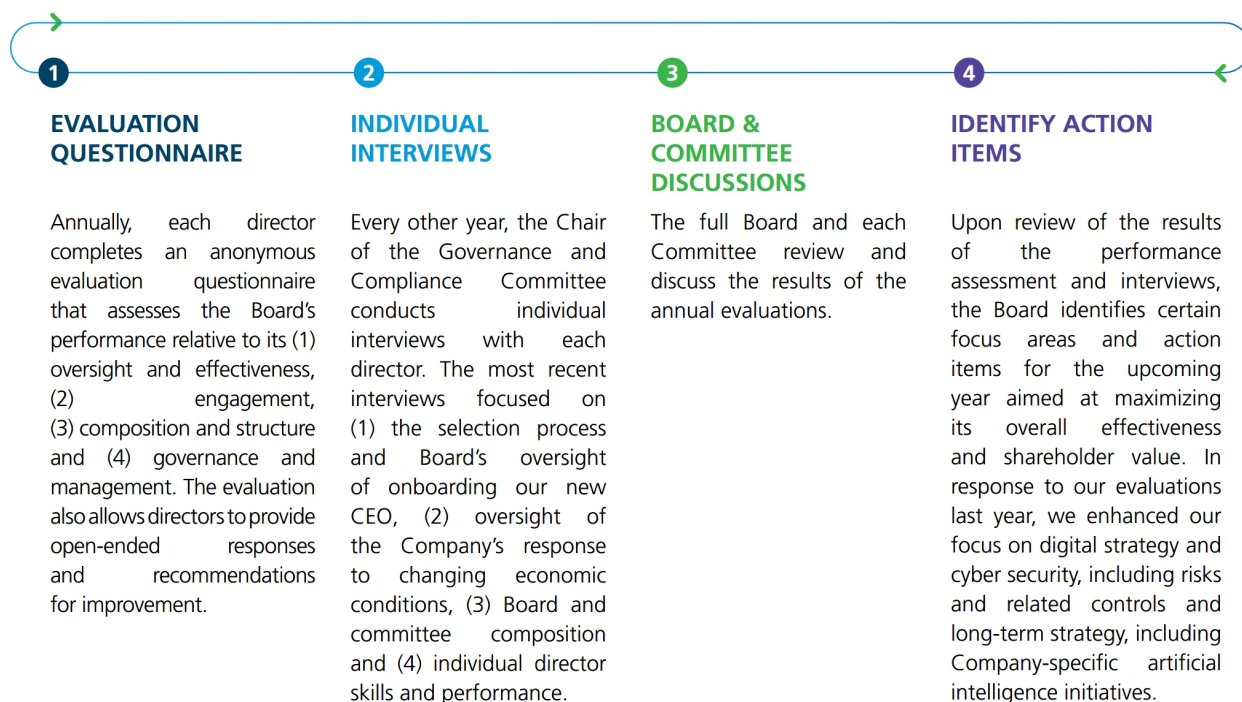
1

EVALUATION QUESTIONNAIRE

Annually, each director completes an anonymous evaluation questionnaire that assesses the Board's performance relative to its (1) oversight and effectiveness, (2) engagement, (3) composition and structure and (4) governance and management. The evaluation also allows directors to provide open-ended responses and recommendations for improvement.

2

INDIVIDUAL INTERVIEWS

Every other year, the Chair of the Governance and Compliance Committee conducts individual interviews with each director. The most recent interviews focused on (1) the selection process and Board's oversight of onboarding our new CEO, (2) oversight of the Company's response to changing economic conditions, (3) Board and committee composition and (4) individual director skills and performance.

3

BOARD & COMMITTEE DISCUSSIONS

The full Board and each Committee review and discuss the results of the annual evaluations.

4

IDENTIFY ACTION ITEMS

Upon review of the results of the performance assessment and interviews, the Board identifies certain focus areas and action items for the upcoming year aimed at maximizing its overall effectiveness and shareholder value. In response to our evaluations last year, we enhanced our focus on digital strategy and cyber security, including risks and related controls and long-term strategy, including Company-specific artificial intelligence initiatives.